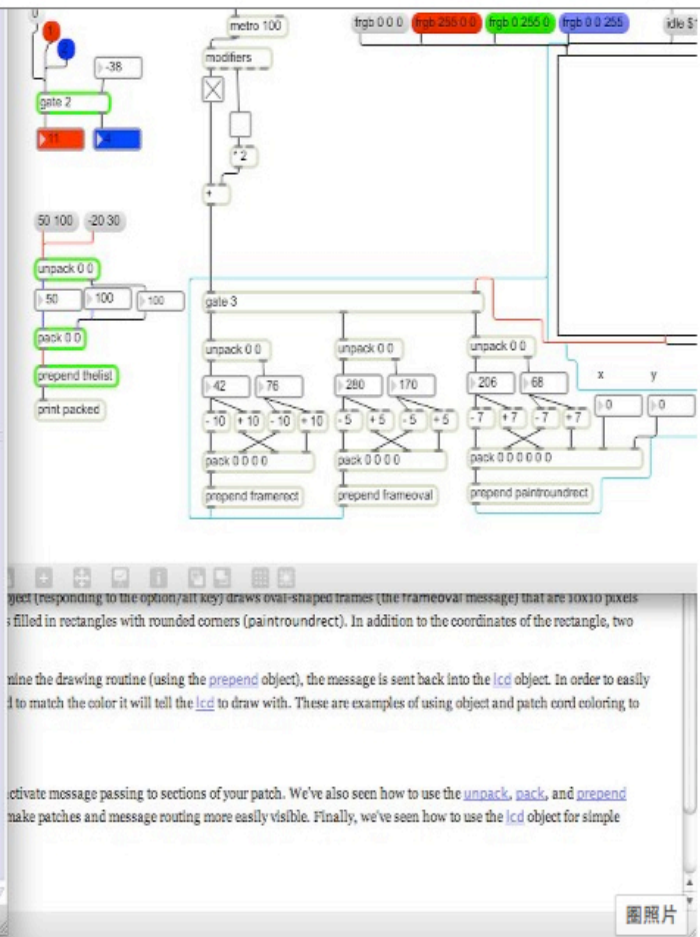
0
1
2
metro 100
frgb 0 0 0
frgb 255 0 0
frgb 0 255 0
frgb 0 0 255
idle $1
modifiers
-38
gate 2
11
1
* 2
+
50 100
-20 30
unpack 0 0
50
100
100
pack 0 0
prepend thelist
print packed
gate 3
unpack 0 0
unpack 0 0
unpack 0 0
42
76
280
170
206
68
x
y
0
0
- 10
+ 10
- 10
+ 10
- 5
+ 5
- 5
+ 5
- 7
+ 7
- 7
+ 7
pack 0 0 0 0
pack 0 0 0 0
pack 0 0 0 0 0 0
prepend framerect
prepend frameoval
prepend paintroundrect

oject (responding to the option/alt key) draws oval-shaped frames (the frameoval message) that are 10x10 pixels s filled in rectangles with rounded corners (paintroundrect). In addition to the coordinates of the rectangle, two

mine the drawing routine (using the prepend object), the message is sent back into the lcd object. In order to easily d to match the color it will tell the lcd to draw with. These are examples of using object and patch cord coloring to

ctivate message passing to sections of your patch. We've also seen how to use the unpack, pack, and prepend make patches and message routing more easily visible. Finally, we've seen how to use the lcd object for simple

圖照片